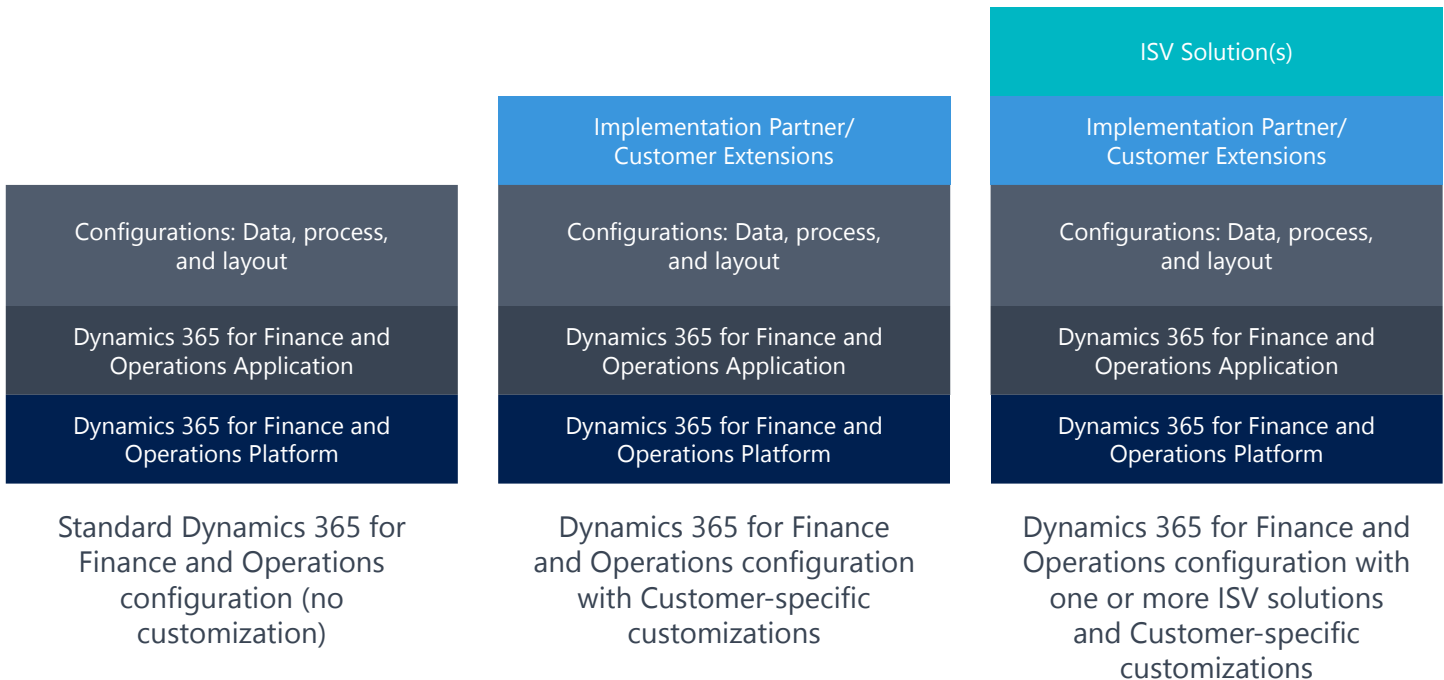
Configurations: Data, process, and layout

Dynamics 365 for Finance and Operations Application

Dynamics 365 for Finance and Operations Platform

Standard Dynamics 365 for Finance and Operations configuration (no customization)

Implementation Partner/ Customer Extensions

Configurations: Data, process, and layout

Dynamics 365 for Finance and Operations Application

Dynamics 365 for Finance and Operations Platform

Dynamics 365 for Finance and Operations configuration with Customer-specific customizations

ISV Solution(s)

Implementation Partner/ Customer Extensions

Configurations: Data, process, and layout

Dynamics 365 for Finance and Operations Application

Dynamics 365 for Finance and Operations Platform

Dynamics 365 for Finance and Operations configuration with one or more ISV solutions and Customer-specific customizations